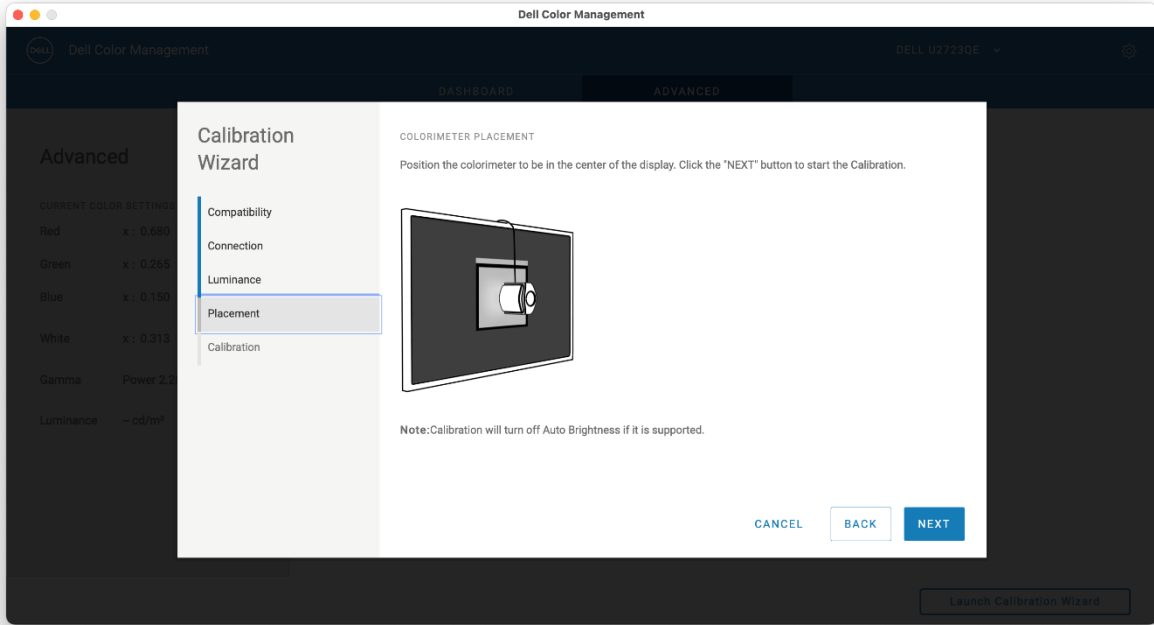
Dell Color Management

DELL Dell Color Management

DELL U2723QE

DASHBOARD

ADVANCED

Advanced

CURRENT COLOR SETTINGS

Red x : 0.680

Green x : 0.265

Blue x : 0.150

White x : 0.313

Gamma Power 2.2

Luminance -- cd/m²

Calibration Wizard

Compatibility

Connection

Luminance

Placement

Calibration

COLORIMETER PLACEMENT

Position the colorimeter to be in the center of the display. Click the "NEXT" button to start the Calibration.

Note:Calibration will turn off Auto Brightness if it is supported.

CANCEL

BACK

NEXT

Launch Calibration Wizard